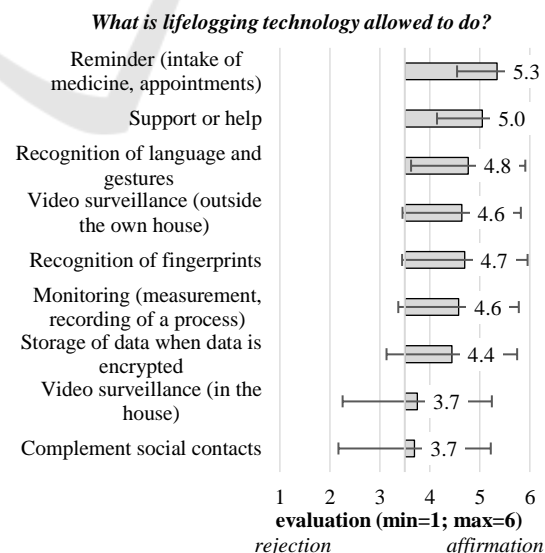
What is lifelogging technology allowed to do?

Reminder (intake of medicine, appointments) 5.3
Support or help 5.0
Recognition of language and gestures 4.8
Video surveillance (outside the own house) 4.6
Recognition of fingerprints 4.7
Monitoring (measurement, recording of a process) 4.6
Storage of data when data is encrypted 4.4
Video surveillance (in the house) 3.7
Complement social contacts 3.7

1 2 3 4 5 6
evaluation (min=1; max=6)
rejection affirmation